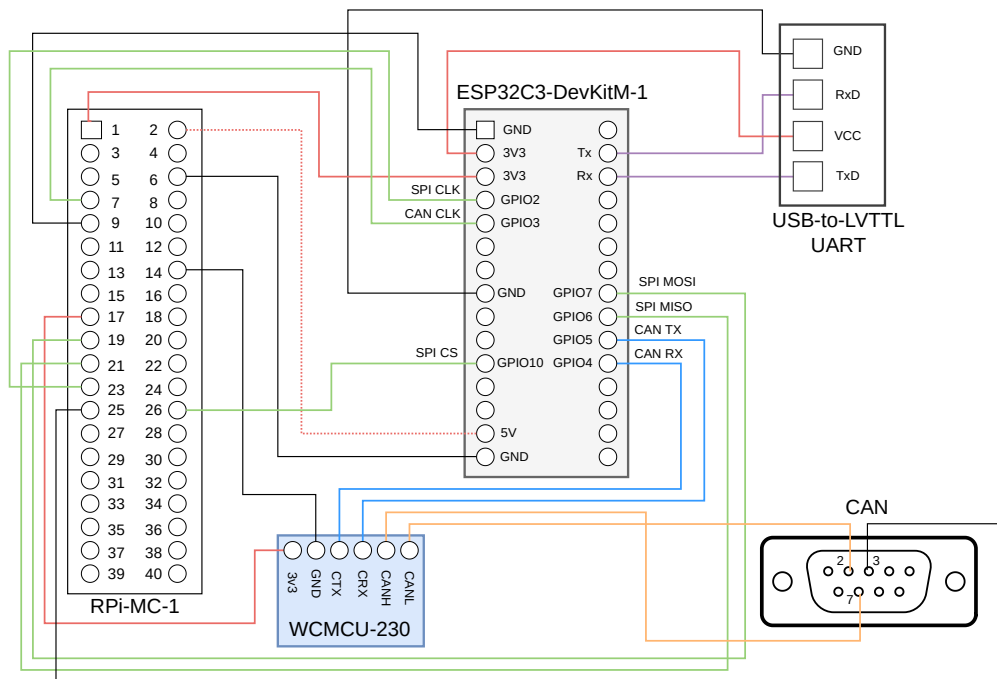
ESP32C3-DevKitM-1

GND
3V3
3V3
GPIO2
GPIO3
GND
GPIO10
5V
GND
Tx
Rx
GPIO7
GPIO6
GPIO5
GPIO4

SPI CLK
CAN CLK
SPI CS
SPI MOSI
SPI MISO
CAN TX
CAN RX

GND
RxD
VCC
TxD

USB-to-LVTTL UART

1 2
3 4
5 6
7 8
9 10
11 12
13 14
15 16
17 18
19 20
21 22
23 24
25 26
27 28
29 30
31 32
33 34
35 36
37 38
39 40

RPi-MC-1

3v3
GND
CTX
CRX
CANH
CANL

WCMCU-230

CAN

2 3
7